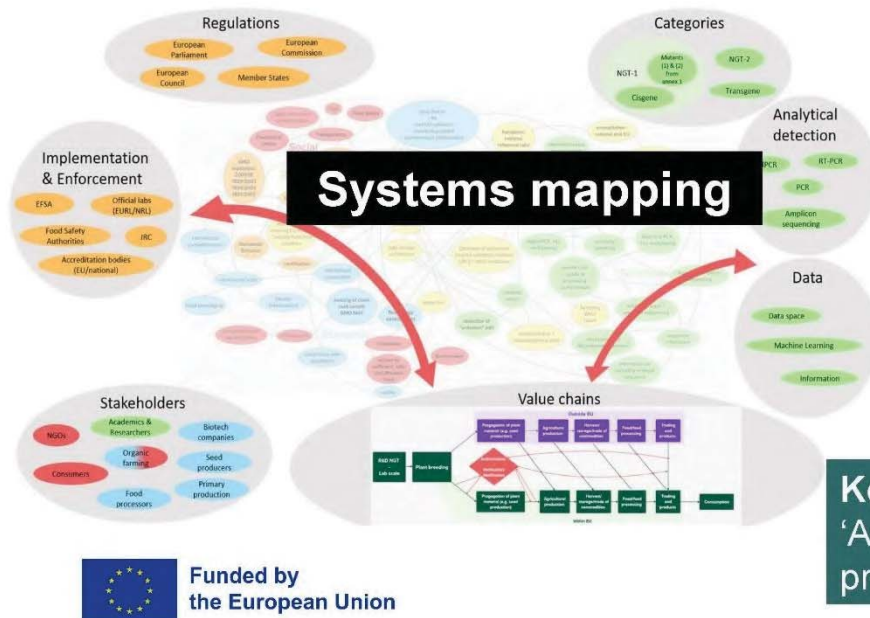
Regulations

European Parliament

European Commission

European Council

Member States

Categories

NGT-1

Mutants (1) & (2) from annex 1

NGT-2

Cisgene

Transgene

Analytical detection

PCR

RT-PCR

PCR

Amplicon sequencing

Implementation & Enforcement

EFSA

Official labs (EURL/NRL)

Food Safety Authorities

JRC

Accreditation bodies (EU/national)

Systems mapping

Data

Data space

Machine Learning

Information

Stakeholders

NGOs

Academics & Researchers

Biotech companies

Organic farming

Seed producers

Consumers

Food processors

Primary production

Value chains

Outside EU

R&D NGT Lab scale

Plant breeding

Propagation of plant material (e.g. seed production)

Agriculture production

Harvest storage/trade of commodities

Food/feed processing

Trading and products

Propagation of plant material (e.g. seed production)

Agriculture production

Harvest storage/trade of commodities

Food/feed processing

Trading and products

Consumption

Within EU

Ke

'A

pr

Funded by the European Union